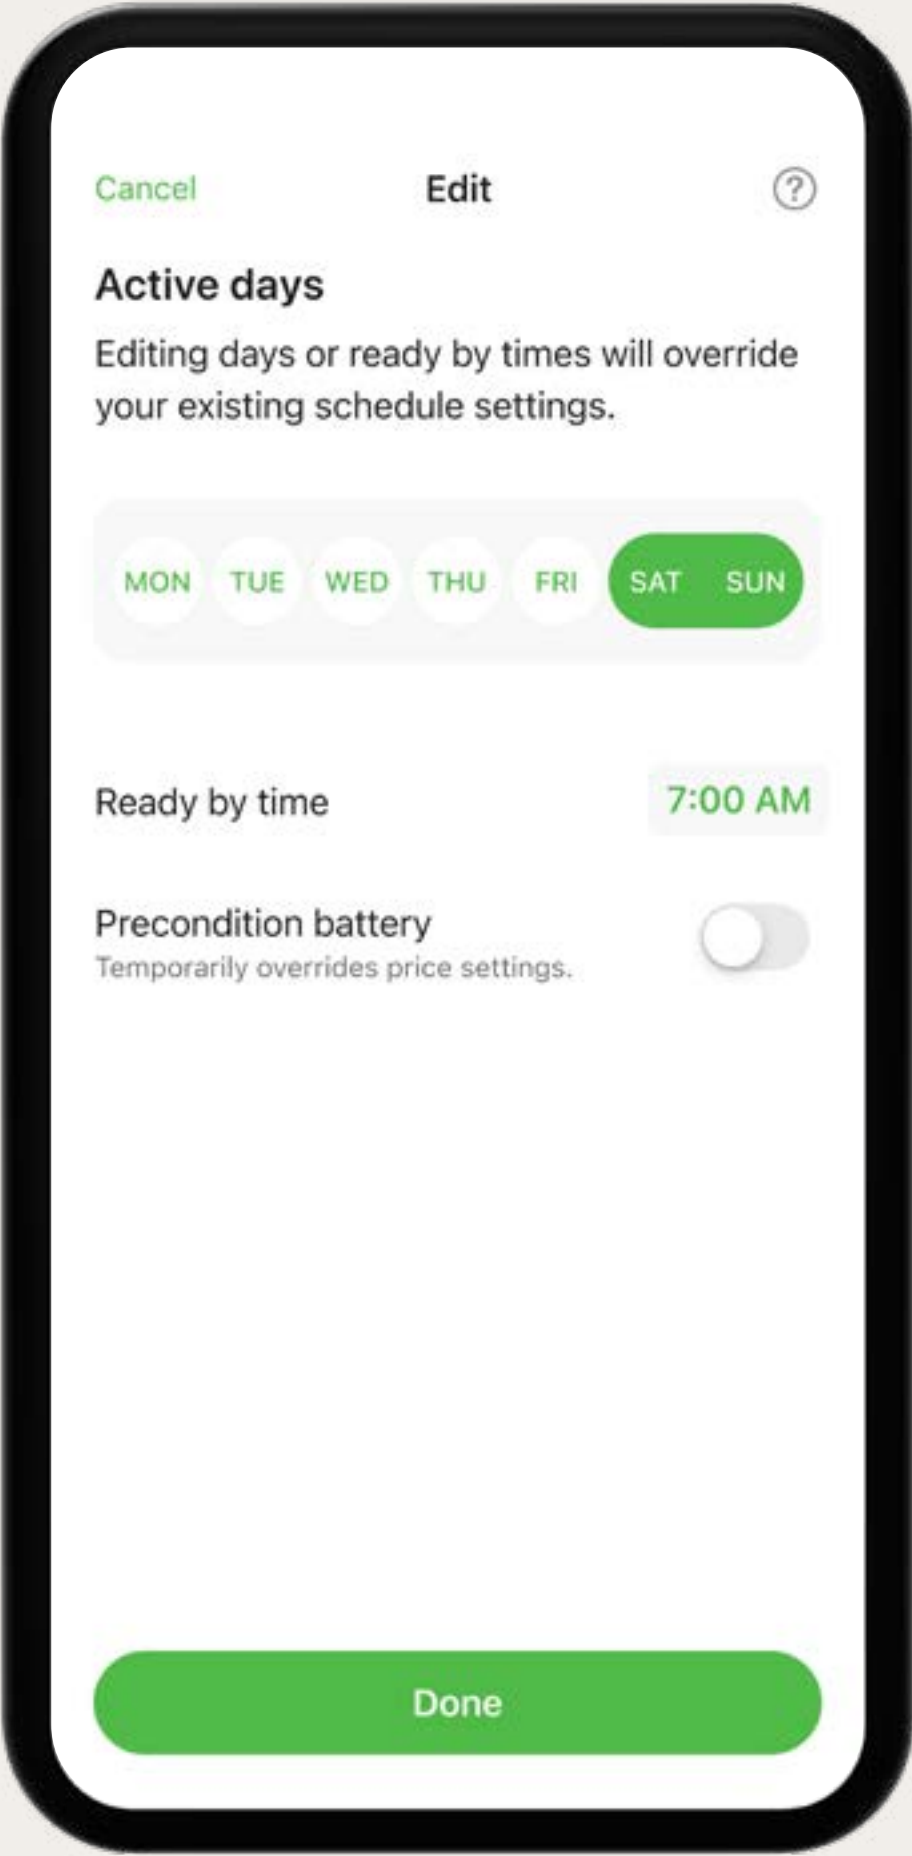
Cancel
Edit
?

Active days

Editing days or ready by times will override your existing schedule settings.

MON TUE WED THU FRI SAT SUN

Ready by time
7:00 AM

Precondition battery
Temporarily overrides price settings.

Done